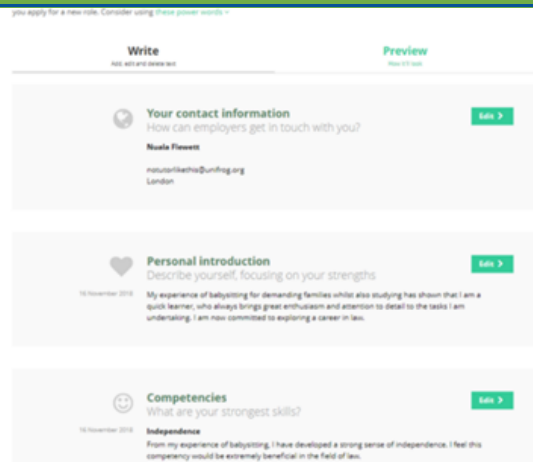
you apply for a new role. Consider using these power words >

Write
Add, edit and delete text

Preview
View it live

Your contact information
How can employers get in touch with you?

Edit >

Nuala Flewett

notutorlikethis@unifrog.org
London

Personal introduction
Describe yourself, focusing on your strengths

Edit >

16 November 2018

My experience of babysitting for demanding families whilst also studying has shown that I am a quick learner, who always brings great enthusiasm and attention to detail to the tasks I am undertaking. I am now committed to exploring a career in law.

Competencies
What are your strongest skills?

Edit >

16 November 2018

Independence
From my experience of babysitting, I have developed a strong sense of independence. I feel this competency would be extremely beneficial in the field of law.